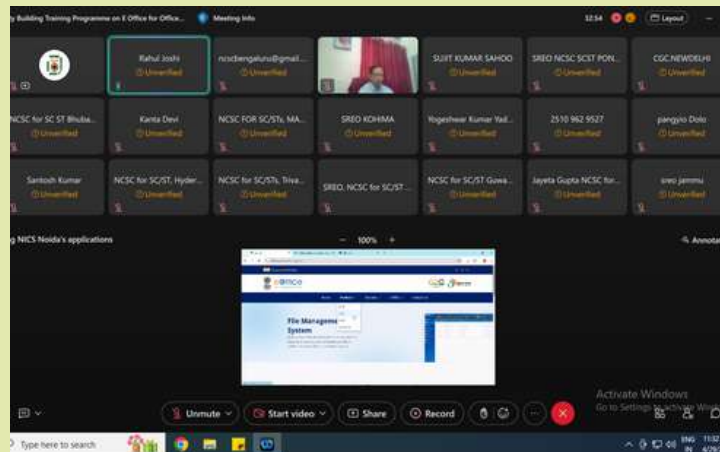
y Building Training Programme on E Office for Office... Meeting info

12:54 Layout

Rahul Joshi
Unverified

ncscbengaluru@gmail...
Unverified

SUJIT KUMAR SAHOO
Unverified

SREO NCSC SCST PON...
Unverified

CGC.NEWDELHI
Unverified

NCSC for SC ST Bhuba...
Unverified

Kanta Devi
Unverified

NCSC FOR SC/STs, MA...
Unverified

SREO KOHIMA
Unverified

Yogeshwar Kumar Yad...
Unverified

2510 962 9527
Unverified

pangyio Dolo
Unverified

Santosh Kumar
Unverified

NCSC for SC/ST, Hyder...
Unverified

NCSC for SC/STs, Triva...
Unverified

SREO, NCSC for SC/ST...

NCSC for SC/ST Guwa...
Unverified

Jayeta Gupta NCSC for...
Unverified

sreo jammu
Unverified

g NICS Noida's applications

100%

Annotate

eoffice

File Manageme
System

Activate Windows
Go to Settings to activate Windows.

Unmute

Start video

Share

Record

Type here to search

ENG IN 11:32 4/29